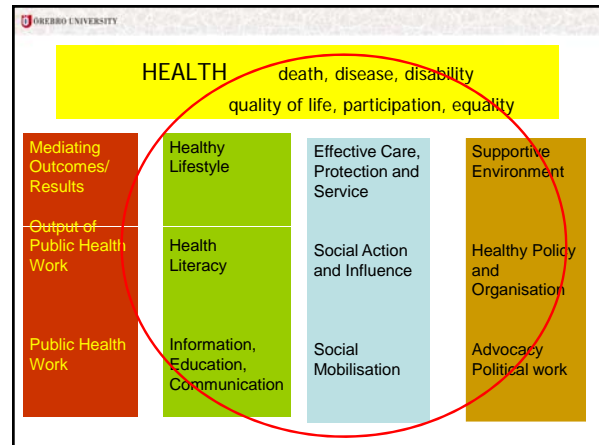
ÖREBRO UNIVERSITY

HEALTH death, disease, disability
quality of life, participation, equality

Mediating Outcomes/ Results

Output of Public Health Work

Public Health Work

Healthy Lifestyle

Health Literacy

Information, Education, Communication

Effective Care, Protection and Service

Social Action and Influence

Social Mobilisation

Supportive Environment

Healthy Policy and Organisation

Advocacy Political work